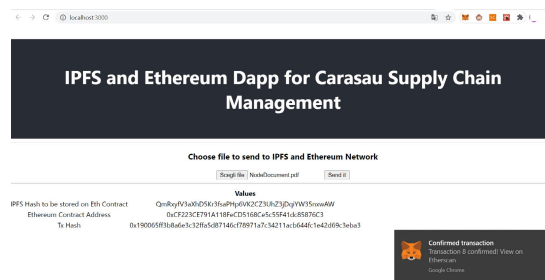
localhost:3000

IPFS and Ethereum Dapp for Carasau Supply Chain Management

Choose file to send to IPFS and Ethereum Network

Scegli file NoxleDocument.pdf Send it

Values

IPFS Hash to be stored on Eth Contract QmRxyfV3aXhD5Kr3fsaPHp6VK2CZ3UhZ3jDqiYW35nxwAW

Ethereum Contract Address 0xCF223CE791A118FeCD5168Ce5c55F41dc85876C3

Tx Hash 0x190065ff3b8a6e3c32ffa5d87146cf78971a7c34211acb644fc1e42d69c3eba3

Confirmed transaction
Transaction 8 confirmed! View on Etherscan
Google Chrome